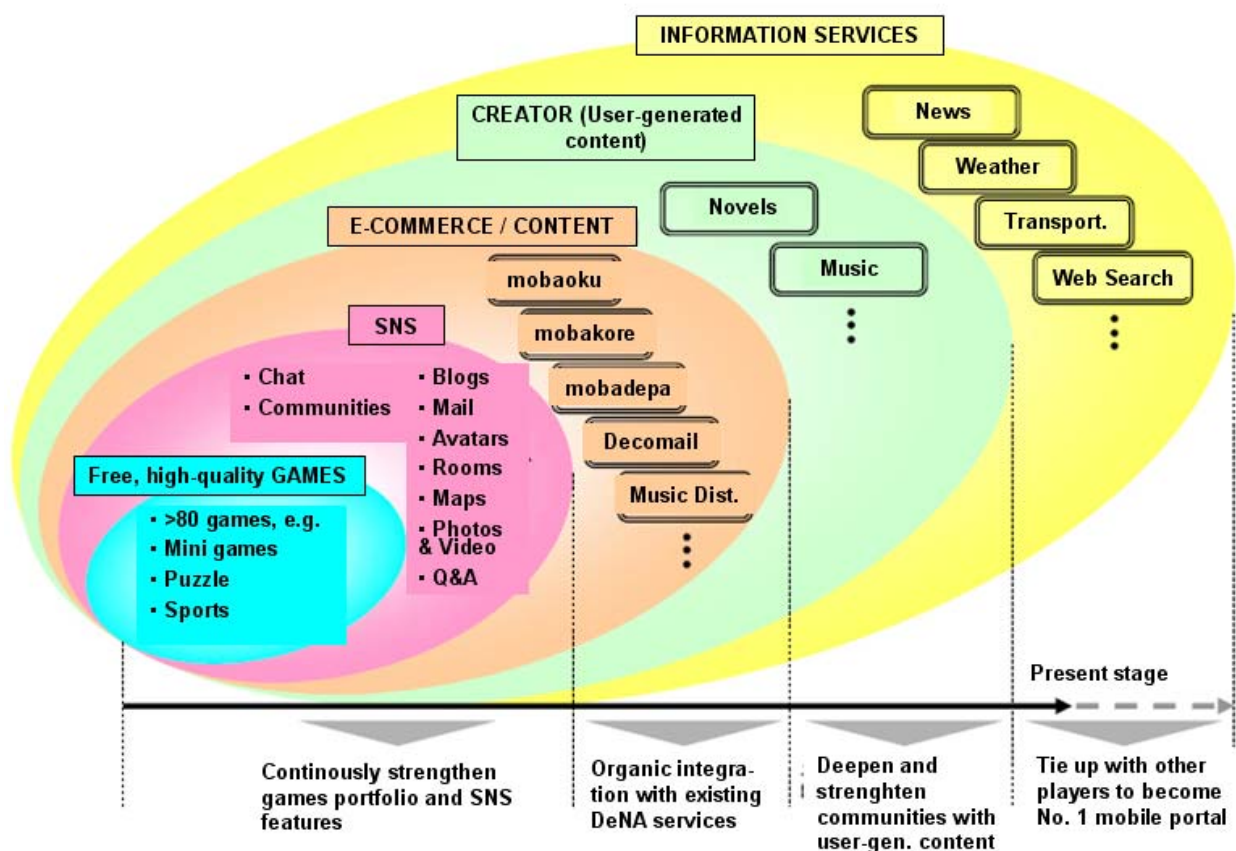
INFORMATION SERVICES

CREATOR (User-generated content)

News

Weather

Transport.

Web Search

Novels

Music

E-COMMERCE / CONTENT

mobaoku

mobakore

mobadepa

Decomail

Music Dist.

SNS

▪ Chat
▪ Communities

▪ Blogs
▪ Mail
▪ Avatars
▪ Rooms
▪ Maps
▪ Photos & Video
▪ Q&A

Free, high-quality GAMES

▪ >80 games, e.g.
▪ Mini games
▪ Puzzle
▪ Sports

Present stage

Continously strengthen games portfolio and SNS features

Organic integration with existing DeNA services

Deepen and strenghten communities with user-gen. content

Tie up with other players to become No. 1 mobile portal